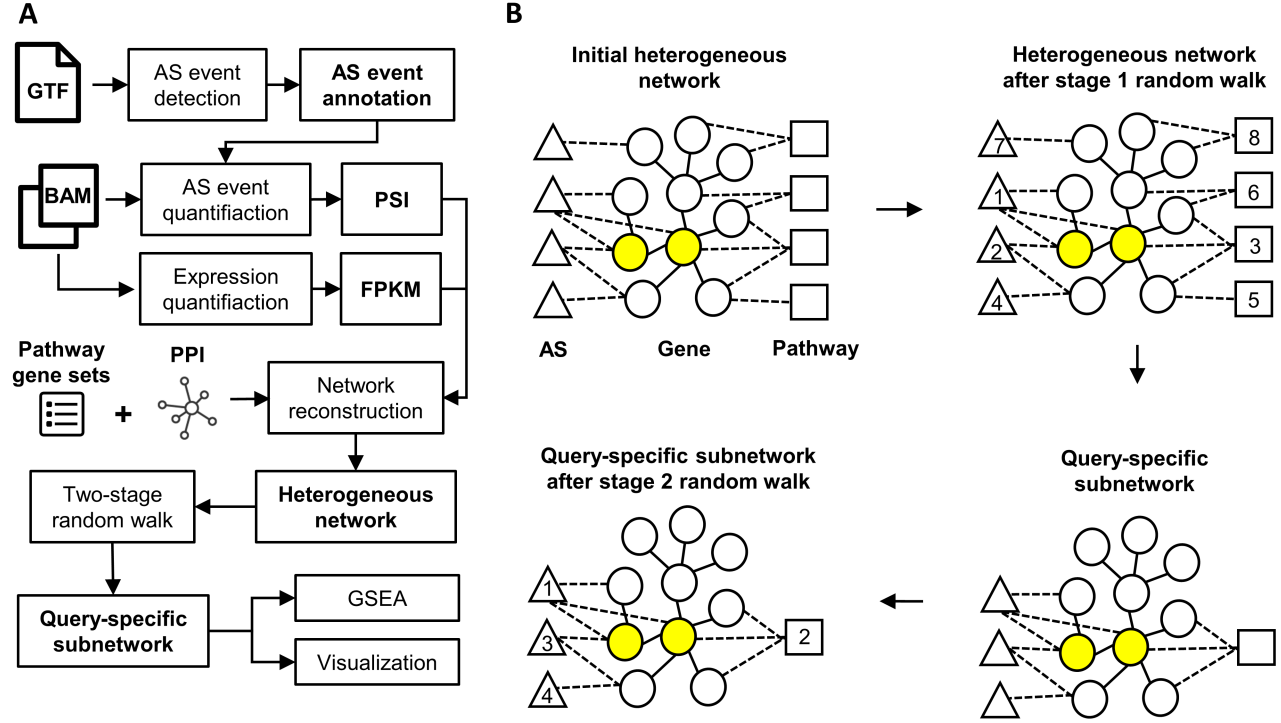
A

GTF

AS event detection

AS event annotation

BAM

AS event quantifiaction

PSI

Expression quantifiaction

FPKM

Pathway gene sets

PPI

+

Network reconstruction

Heterogeneous network

Two-stage random walk

Query-specific subnetwork

GSEA

Visualization

B

Initial heterogeneous network

AS

Gene

Pathway

Heterogeneous network after stage 1 random walk

7
1
2
4

8
6
3
5

Query-specific subnetwork

Query-specific subnetwork after stage 2 random walk

1
3
4

2